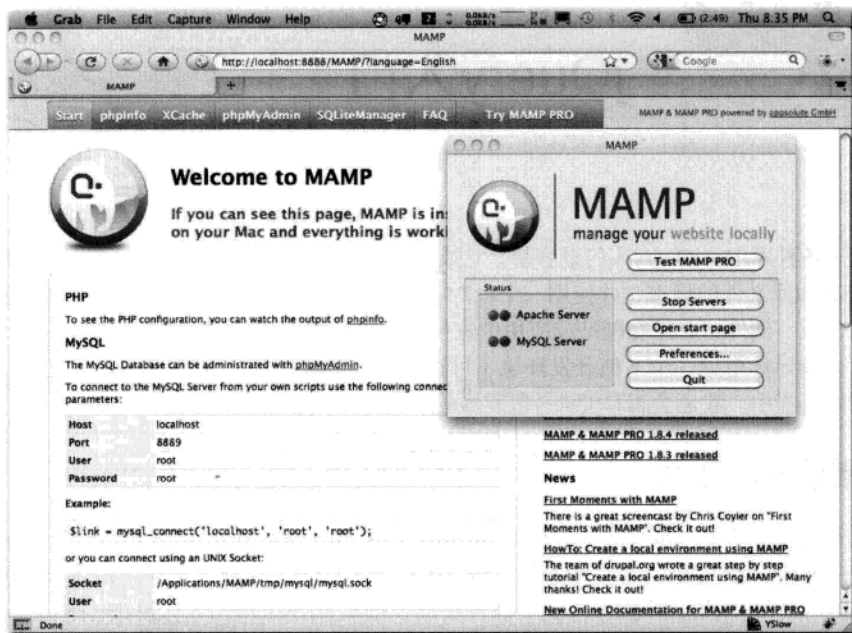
Grab File Edit Capture Window Help (2:49) Thu 8:35 PM

MAMP

http://localhost:8888/MAMP/?language=English

Google

MAMP

Start phpInfo XCache phpMyAdmin SQLiteManager FAQ Try MAMP PRO

MAMP & MAMP PRO powered by appsolute GmbH

Welcome to MAMP

If you can see this page, MAMP is ins on your Mac and everything is worki

PHP

To see the PHP configuration, you can watch the output of phpinfo.

MySQL

The MySQL Database can be administrated with phpMyAdmin.

To connect to the MySQL Server from your own scripts use the following connec parameters:

| Host | localhost |
|---|---|
| Port | 8889 |
| User | root |
| Password | root |

Example:

$link = mysql_connect('localhost', 'root', 'root');

or you can connect using an UNIX Socket:

| Socket | /Applications/MAMP/tmp/mysql/mysql.sock |
|---|---|
| User | root |

MAMP

MAMP

manage your website locally

Test MAMP PRO

Status

Apache Server

MySQL Server

Stop Servers

Open start page

Preferences...

Quit

MAMP & MAMP PRO 1.8.4 released

MAMP & MAMP PRO 1.8.3 released

News

First Moments with MAMP

There is a great screencast by Chris Coyier on "First Moments with MAMP". Check it out!

HowTo: Create a local environment using MAMP

The team of drupal.org wrote a great step by step tutorial "Create a local environment using MAMP". Many thanks! Check it out!

New Online Documentation for MAMP & MAMP PRO

Done

YSlow